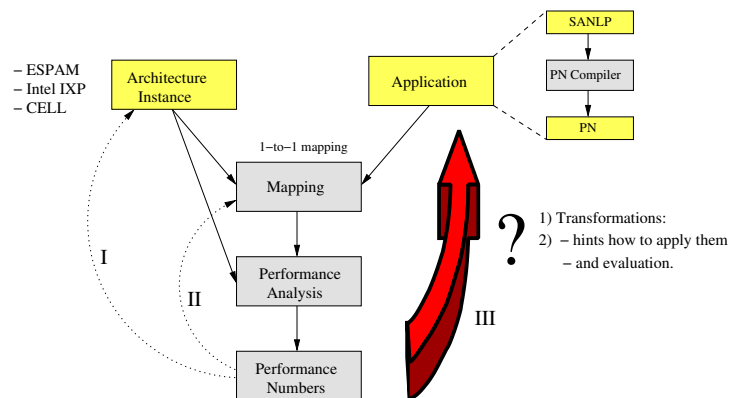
– ESPAM
– Intel IXP
– CELL

Architecture Instance

Application

SANLP

PN Compiler

PN

1−to−1 mapping

Mapping

I

II

Performance Analysis

Performance Numbers

?

1) Transformations:
2) – hints how to apply them
– and evaluation.

III